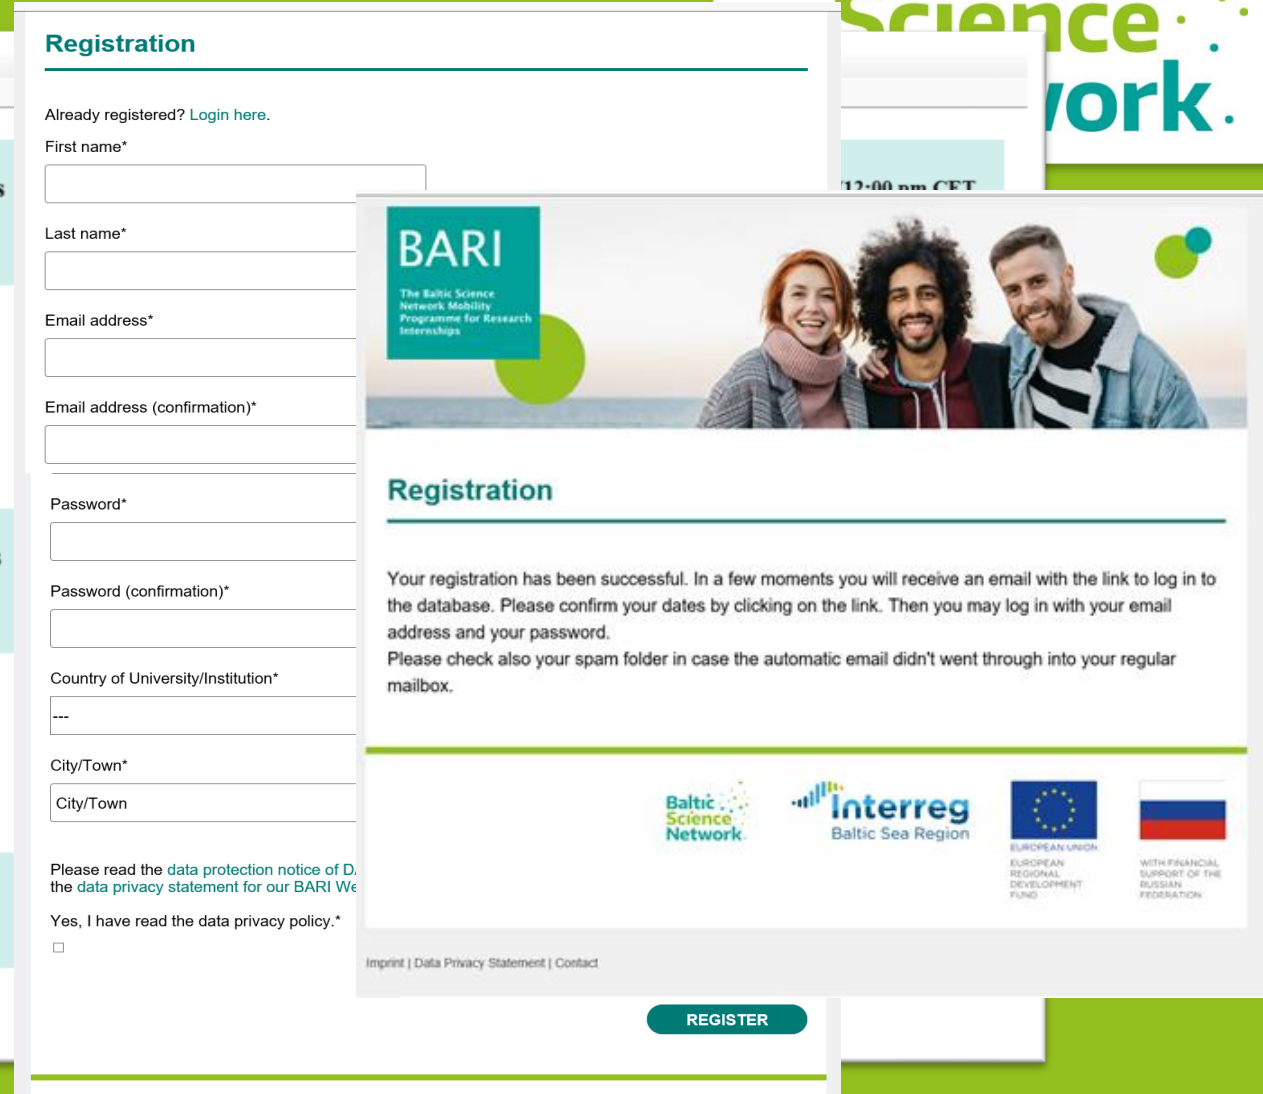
Registration

Already registered? Login here.

First name*

Last name*

Email address*

Email address (confirmation)*

Password*

Password (confirmation)*

Country of University/Institution*

---

City/Town*

City/Town

Please read the data protection notice of D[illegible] the data privacy statement for our BARI We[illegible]

Yes, I have read the data privacy policy.*

REGISTER

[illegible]cience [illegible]ork.

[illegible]12:00 pm CET

BARI

The Baltic Science Network Mobility Programme for Research Internships

Registration

Your registration has been successful. In a few moments you will receive an email with the link to log in to the database. Please confirm your dates by clicking on the link. Then you may log in with your email address and your password.
Please check also your spam folder in case the automatic email didn't went through into your regular mailbox.

Baltic Science Network

Interreg Baltic Sea Region

EUROPEAN UNION
EUROPEAN REGIONAL DEVELOPMENT FUND

WITH FINANCIAL SUPPORT OF THE RUSSIAN FEDERATION

Imprint | Data Privacy Statement | Contact